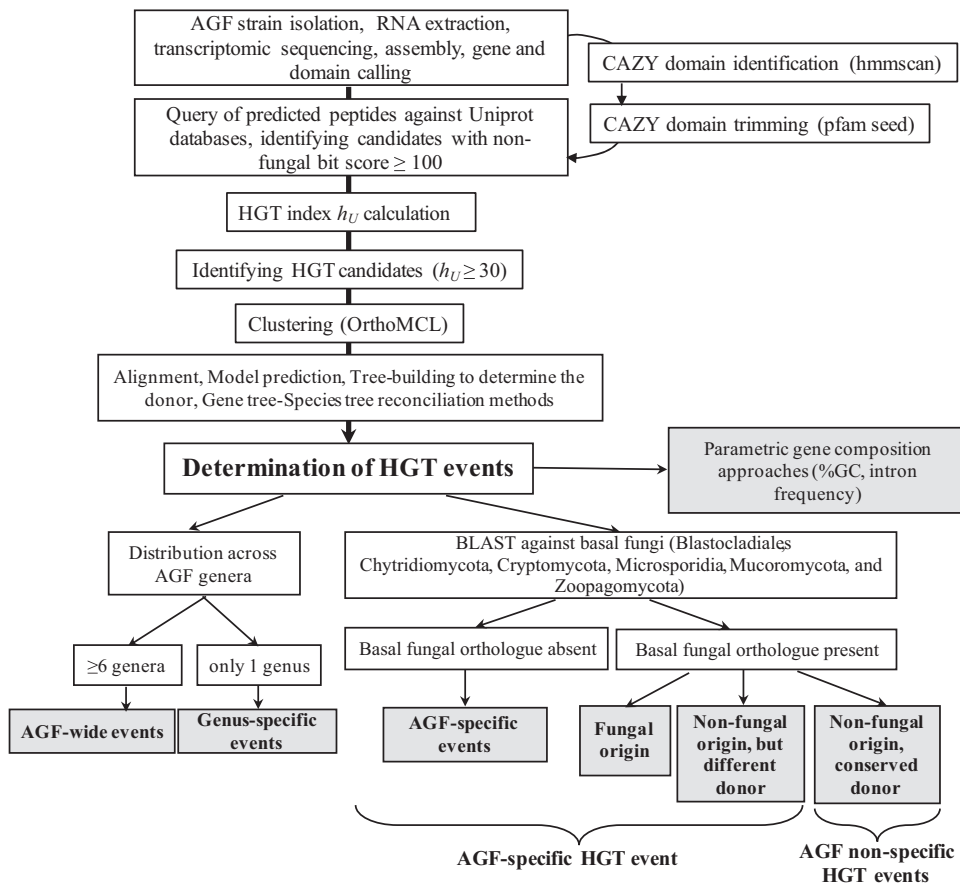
AGF strain isolation, RNA extraction, transcriptomic sequencing, assembly, gene and domain calling

CAZY domain identification (hmmscan)

CAZY domain trimming (pfam seed)

Query of predicted peptides against Uniprot databases, identifying candidates with non-fungal bit score $\geq 100$

HGT index $h_U$ calculation

Identifying HGT candidates ($h_U \geq 30$)

Clustering (OrthoMCL)

Alignment, Model prediction, Tree-building to determine the donor, Gene tree-Species tree reconciliation methods

Determination of HGT events

Parametric gene composition approaches (%GC, intron frequency)

Distribution across AGF genera

BLAST against basal fungi (Blastocladiales, Chytridiomycota, Cryptomycota, Microsporidia, Mucoromycota, and Zoopagomycota)

≥6 genera

only 1 genus

Basal fungal orthologue absent

Basal fungal orthologue present

AGF-wide events

Genus-specific events

AGF-specific events

Fungal origin

Non-fungal origin, but different donor

Non-fungal origin, conserved donor

AGF-specific HGT event

AGF non-specific HGT events